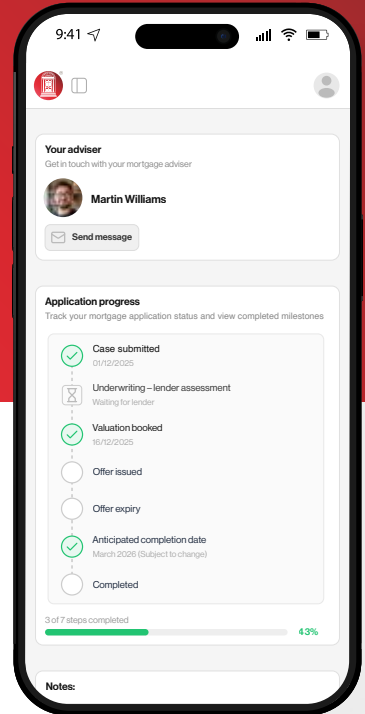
9:41

Your adviser
Get in touch with your mortgage adviser

Martin Williams

Send message

Application progress
Track your mortgage application status and view completed milestones

Case submitted
01/12/2025

Underwriting – lender assessment
Waiting for lender

Valuation booked
16/12/2025

Offer issued

Offer expiry

Anticipated completion date
March 2026 (Subject to change)

Completed

3 of 7 steps completed
43%

Notes: